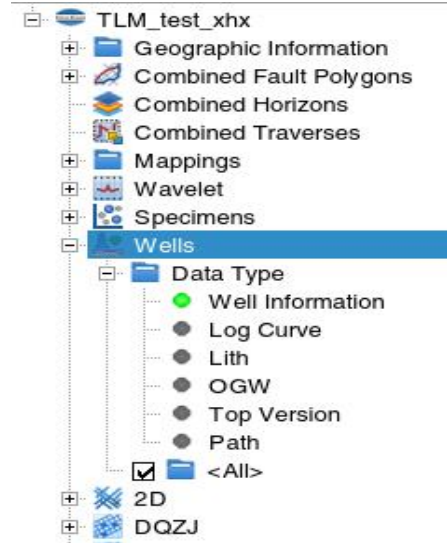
TLM_test_xhx
Geographic Information
Combined Fault Polygons
Combined Horizons
Combined Traverses
Mappings
Wavelet
Specimens
Wells
Data Type
Well Information
Log Curve
Lith
OGW
Top Version
Path
<All>
2D
DQZJ